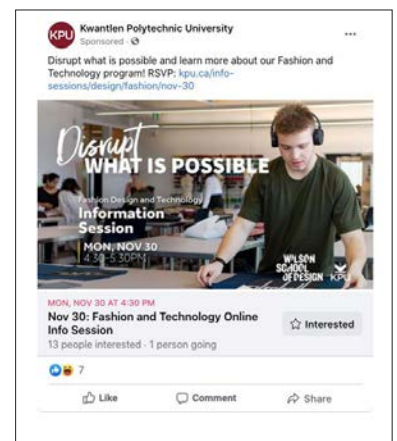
KPU Kwantlen Polytechnic University
Sponsored ·

Disrupt what is possible and learn more about our Fashion and Technology program! RSVP: kpu.ca/info-sessions/design/fashion/nov-30

Disrupt WHAT IS POSSIBLE

Fashion Design and Technology
Information Session
MON, NOV 30
4:30-5:30PM

WILSON SCHOOL OF DESIGN KPU

MON, NOV 30 AT 4:30 PM
Nov 30: Fashion and Technology Online Info Session
13 people interested · 1 person going

☆ Interested

7

Like Comment Share